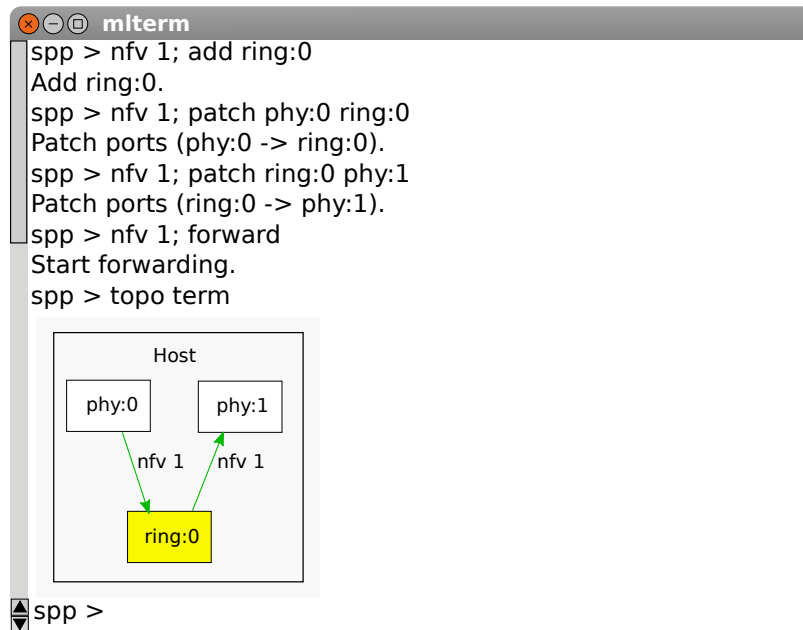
mlterm

spp > nfv 1; add ring:0
Add ring:0.
spp > nfv 1; patch phy:0 ring:0
Patch ports (phy:0 -> ring:0).
spp > nfv 1; patch ring:0 phy:1
Patch ports (ring:0 -> phy:1).
spp > nfv 1; forward
Start forwarding.
spp > topo term

Host

phy:0

phy:1

nfv 1

nfv 1

ring:0

spp >